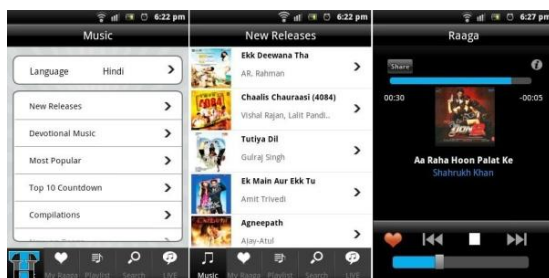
6:22 pm
Music
Language Hindi
New Releases
Devotional Music
Most Popular
Top 10 Countdown
Compilations
My Raaga Playlist Search LIVE

6:22 pm
New Releases
Ekk Deewana Tha
AR. Rahman
Chaalis Chauraasi (4084)
Vishal Rajan, Lalit Pandi...
Tutiya Dil
Gulraj Singh
Ek Main Aur Ekk Tu
Amit Trivedi
Agneepath
Ajay-Atul
Music My Raaga Playlist Search LIVE

6:27 pm
Raaga
Share
00:30
-00:05
Aa Raha Hoon Palat Ke
Shahrukh Khan